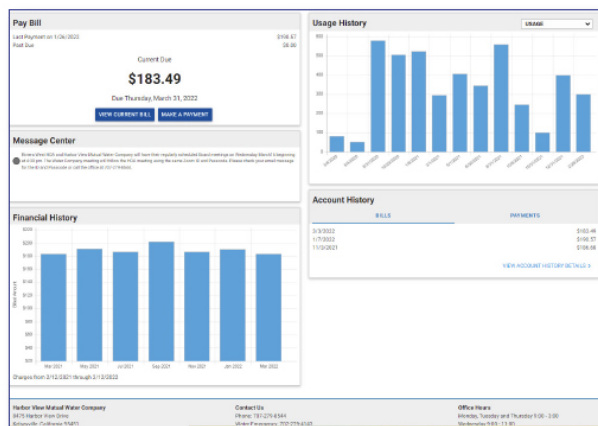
Pay Bill

Last Payment on 1/26/2022 $156.57
Past Due $0.00

Current Due

$183.49

Due Thursday, March 31, 2022

VIEW CURRENT BILL MAKE A PAYMENT

Message Center

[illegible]

Financial History

$250
$225
$200
$175
$150
$125
$100
$75
$50
$25
$0

Mar 2021 May 2021 Jul 2021 Sep 2021 Nov 2021 Jan 2022 Mar 2022

Charges from 3/12/2021 through 3/12/2022

Usage History

USAGE

600
500
400
300
200
100
0

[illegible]

Account History

BILLS PAYMENTS

3/3/2022 $183.49
1/7/2022 $156.57
11/3/2021 $158.56

VIEW ACCOUNT HISTORY DETAILS »

Harbor View Mutual Water Company
8475 Harbor View Drive
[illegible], California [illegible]

Contact Us
Phone: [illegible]
Water Emergency: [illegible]

Office Hours
Monday, Tuesday and Thursday 9:00 - 3:00
Wednesday 9:00 - 12:00